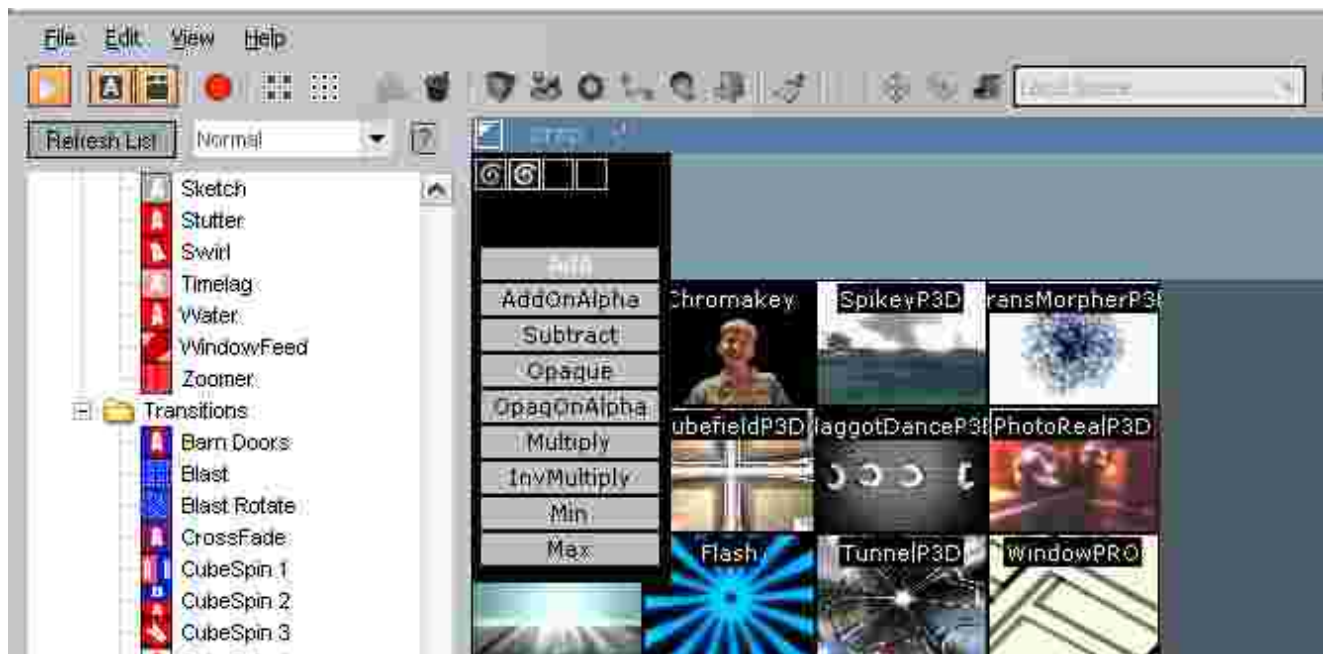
File Edit View Help

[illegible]

Refresh List Normal ?

Sketch
Stutter
Swirl
Timelag
Water
WindowFeed
Zoomer
Transitions
Barn Doors
Blast
Blast Rotate
CrossFade
CubeSpin 1
CubeSpin 2
CubeSpin 3

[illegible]

Add
AddOnAlpha
Subtract
Opaque
OpaqOnAlpha
Multiply
InvMultiply
Min
Max

Chromakey
SpikeyP3D
ransMorpherP3
ubefieldP3D
laggotDanceP3
PhotoRealP3D
Flash
TunnelP3D
WindowPRO